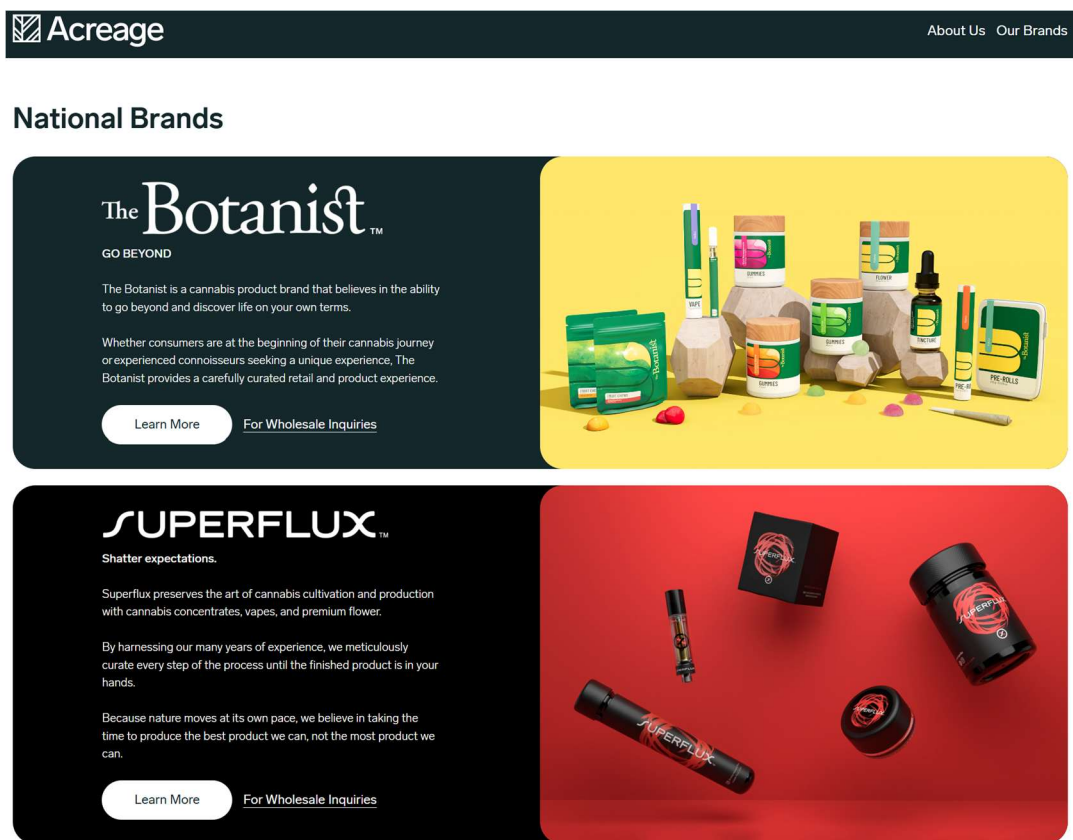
Acreage

About Us Our Brands

National Brands

The Botanist™

GO BEYOND

The Botanist is a cannabis product brand that believes in the ability to go beyond and discover life on your own terms.

Whether consumers are at the beginning of their cannabis journey or experienced connoisseurs seeking a unique experience, The Botanist provides a carefully curated retail and product experience.

Learn More

For Wholesale Inquiries

VAPE

GUMMIES

FLOWER

TINCTURE

GUMMIES

PRE-ROLLS

SUPERFLUX™

Shatter expectations.

Superflux preserves the art of cannabis cultivation and production with cannabis concentrates, vapes, and premium flower.

By harnessing our many years of experience, we meticulously curate every step of the process until the finished product is in your hands.

Because nature moves at its own pace, we believe in taking the time to produce the best product we can, not the most product we can.

Learn More

For Wholesale Inquiries

SUPERFLUX

SUPERFLUX

SUPERFLUX

SUPERFLUX